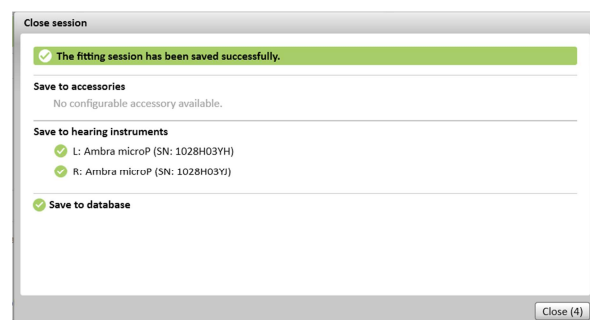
Close session

The fitting session has been saved successfully.

Save to accessories

No configurable accessory available.

Save to hearing instruments

L: Ambra microP (SN: 1028H03YH)

R: Ambra microP (SN: 1028H03YJ)

Save to database

Close (4)